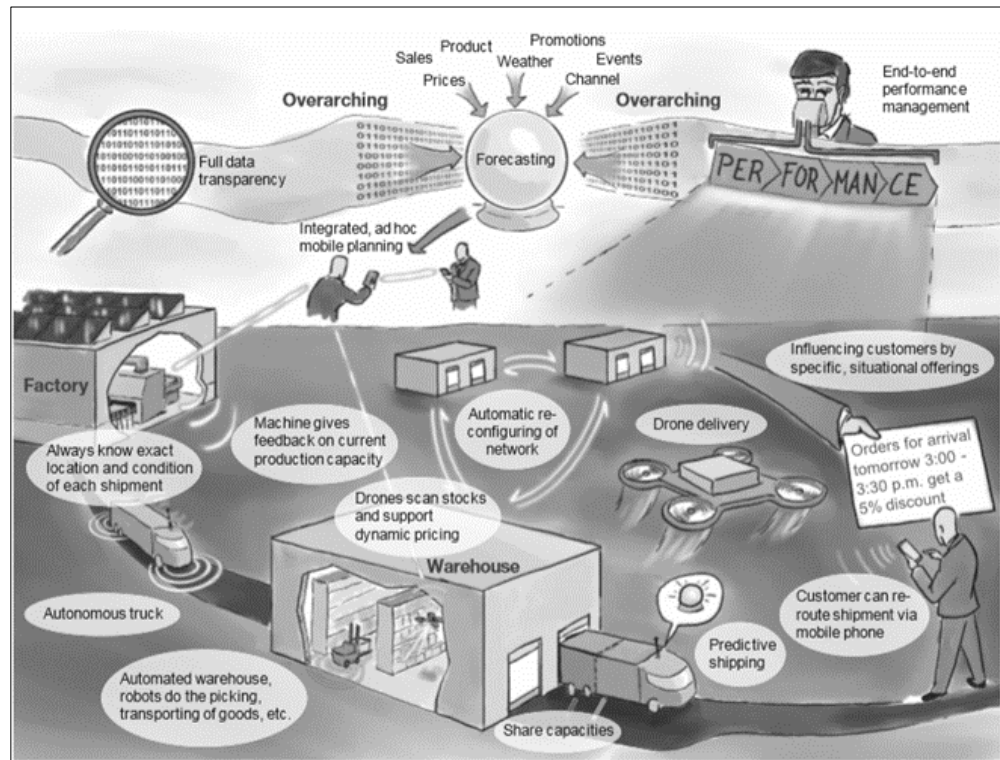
Sales Product Promotions Weather Events Prices Channel

Overarching

Overarching

End-to-end performance management

Full data transparency

Forecasting

PER FOR MAN CE

Integrated, ad hoc mobile planning

Factory

Influencing customers by specific, situational offerings

Machine gives feedback on current production capacity

Automatic reconfiguring of network

Drone delivery

Always know exact location and condition of each shipment

Orders for arrival tomorrow 3:00 - 3:30 p.m. get a 5% discount

Drones scan stocks and support dynamic pricing

Warehouse

Autonomous truck

Customer can reroute shipment via mobile phone

Predictive shipping

Automated warehouse, robots do the picking, transporting of goods, etc.

Share capacities